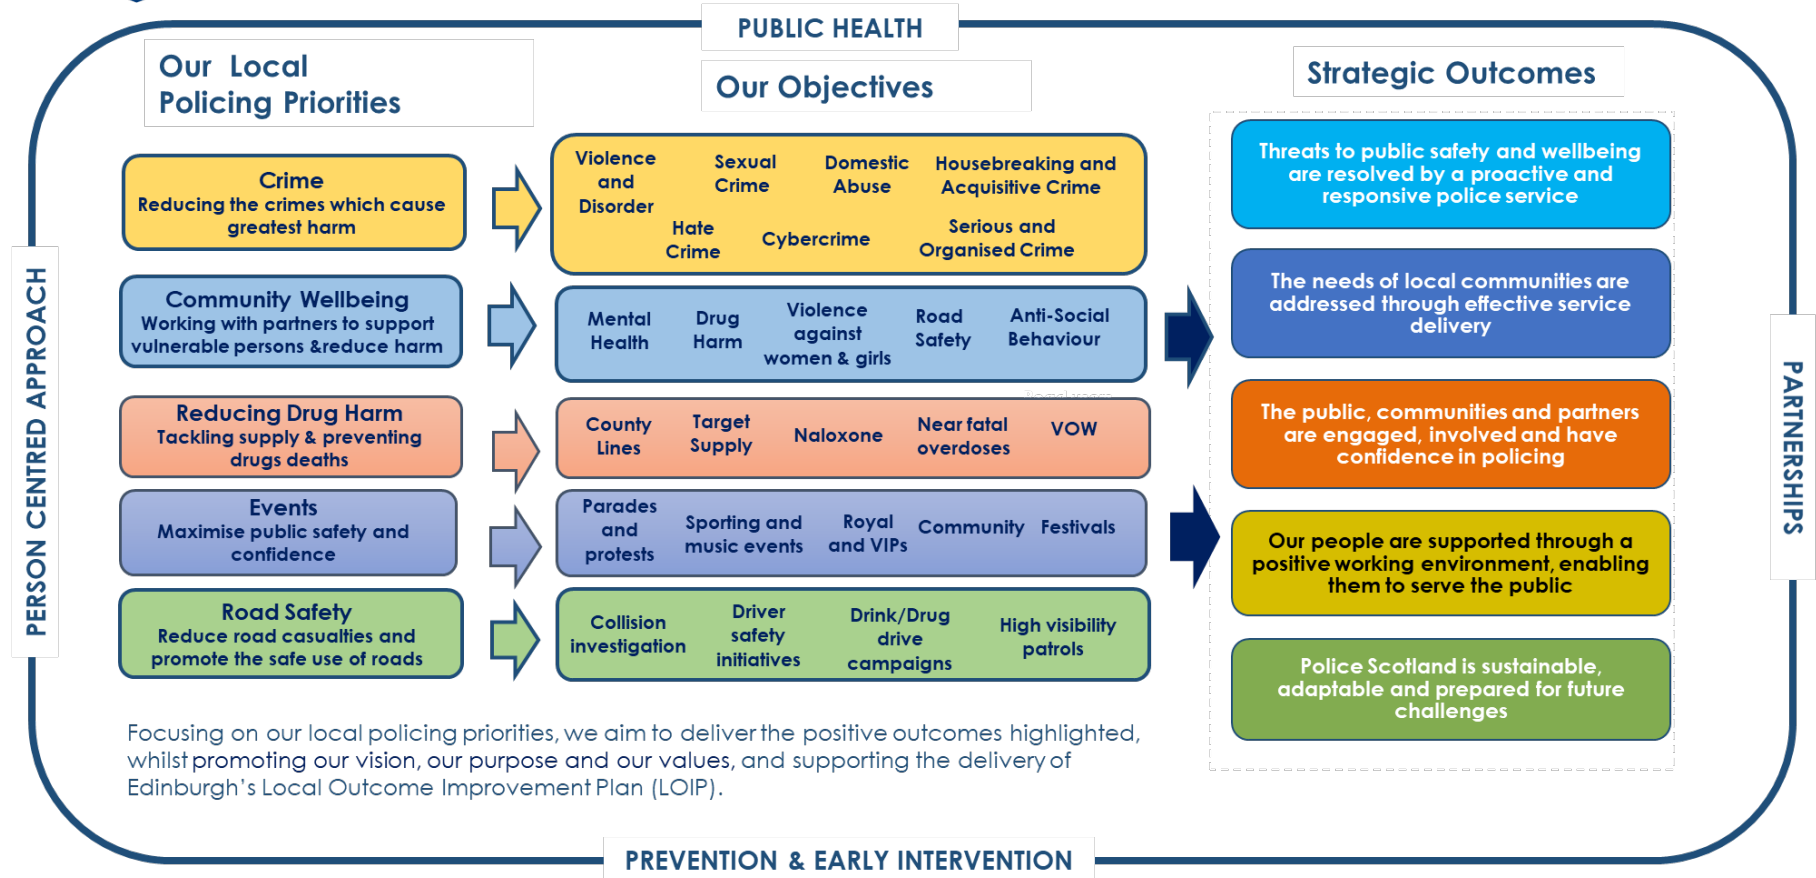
PUBLIC HEALTH

Our Local Policing Priorities

Our Objectives

Strategic Outcomes

PERSON CENTRED APPROACH

Crime
Reducing the crimes which cause greatest harm

Violence and Disorder | Sexual Crime | Domestic Abuse | Housebreaking and Acquisitive Crime | Hate Crime | Cybercrime | Serious and Organised Crime

Community Wellbeing
Working with partners to support vulnerable persons &reduce harm

Mental Health | Drug Harm | Violence against women & girls | Road Safety | Anti-Social Behaviour

Reducing Drug Harm
Tackling supply & preventing drugs deaths

County Lines | Target Supply | Naloxone | Near fatal overdoses | VOW

Events
Maximise public safety and confidence

Parades and protests | Sporting and music events | Royal and VIPs | Community | Festivals

Road Safety
Reduce road casualties and promote the safe use of roads

Collision investigation | Driver safety initiatives | Drink/Drug drive campaigns | High visibility patrols

Threats to public safety and wellbeing are resolved by a proactive and responsive police service

The needs of local communities are addressed through effective service delivery

The public, communities and partners are engaged, involved and have confidence in policing

Our people are supported through a positive working environment, enabling them to serve the public

Police Scotland is sustainable, adaptable and prepared for future challenges

PARTNERSHIPS

Focusing on our local policing priorities, we aim to deliver the positive outcomes highlighted, whilst promoting our vision, our purpose and our values, and supporting the delivery of Edinburgh's Local Outcome Improvement Plan (LOIP).

PREVENTION & EARLY INTERVENTION